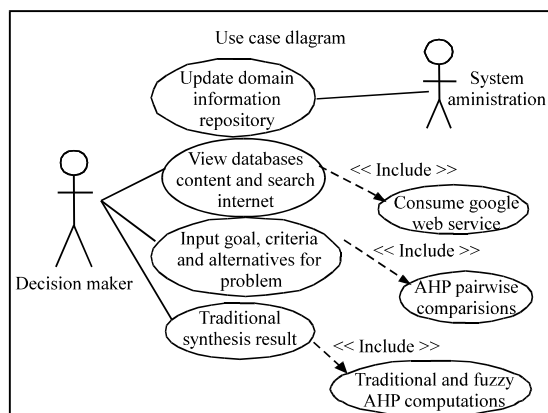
Use case dlagram

Update domain information repository

System aministration

View databases content and search internet

<< Include >>

Consume google web service

Decision maker

Input goal, criteria and alternatives for problem

<< Include >>

AHP pairwise comparisions

Traditional synthesis result

<< Include >>

Traditional and fuzzy AHP computations